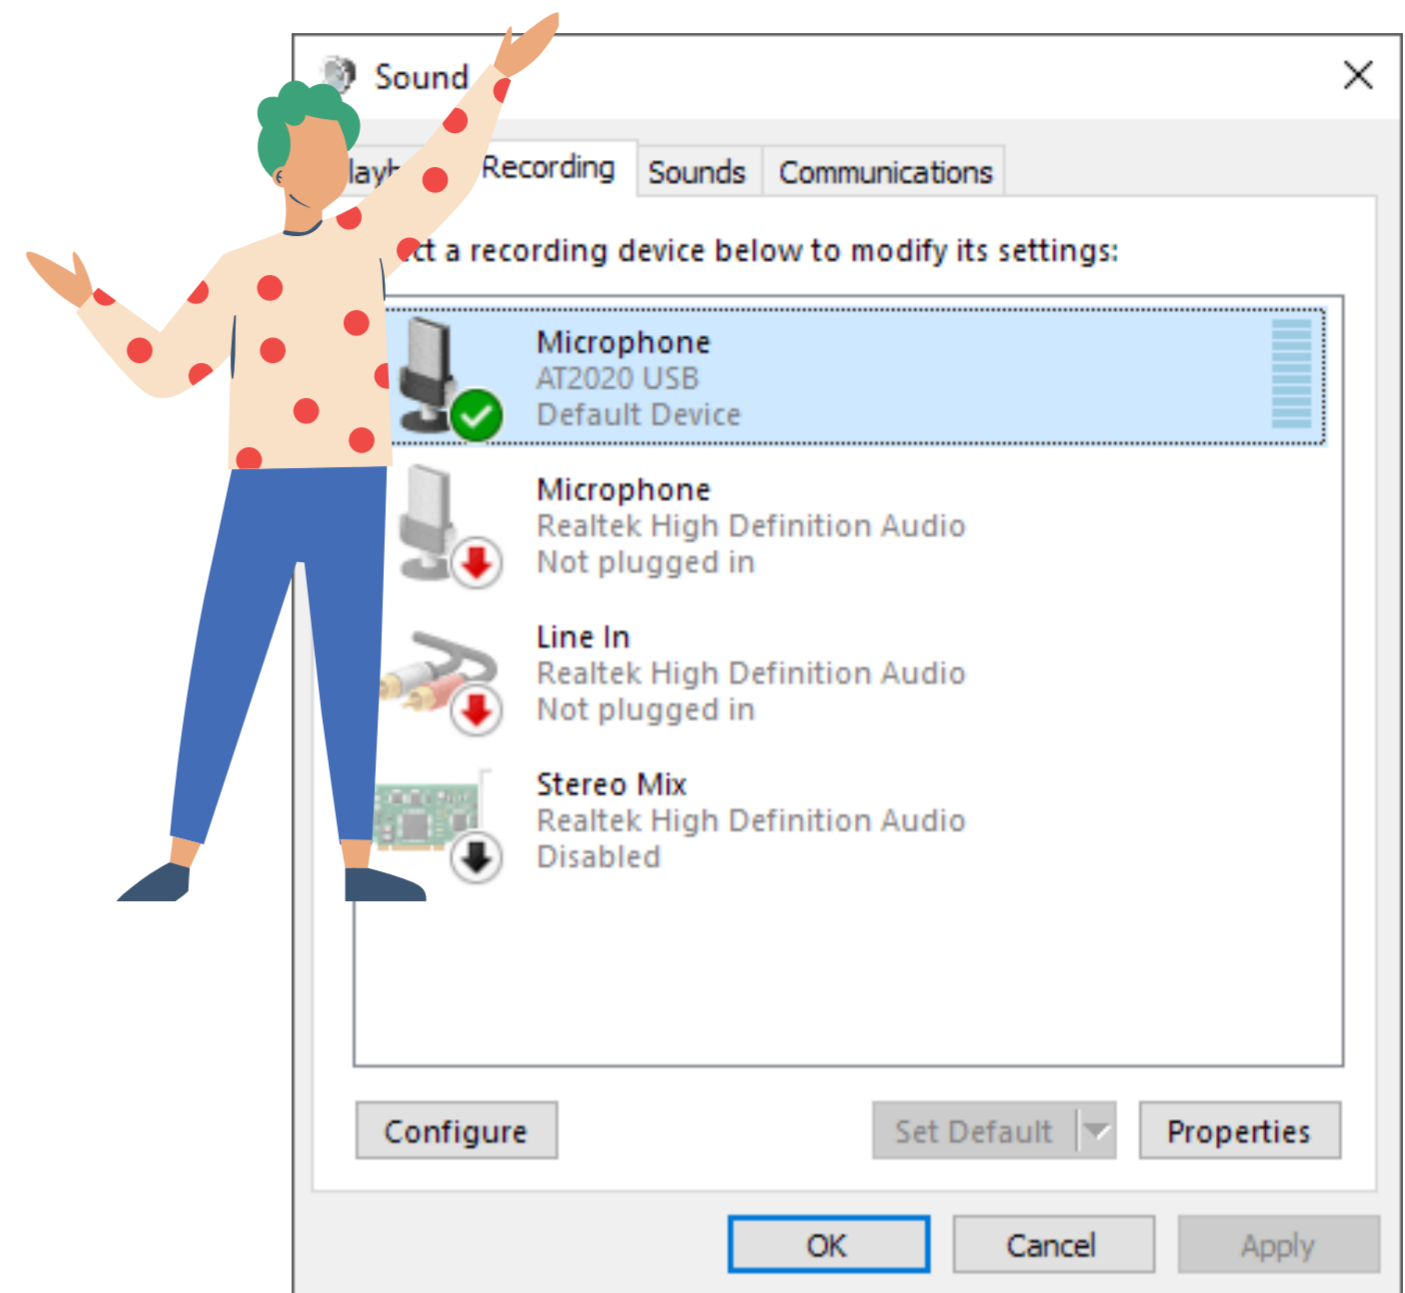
Sound

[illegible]lay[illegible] Recording Sounds Communications

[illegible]ct a recording device below to modify its settings:

Microphone
AT2020 USB
Default Device

Microphone
Realtek High Definition Audio
Not plugged in

Line In
Realtek High Definition Audio
Not plugged in

Stereo Mix
Realtek High Definition Audio
Disabled

Configure
Set Default
Properties

OK
Cancel
Apply